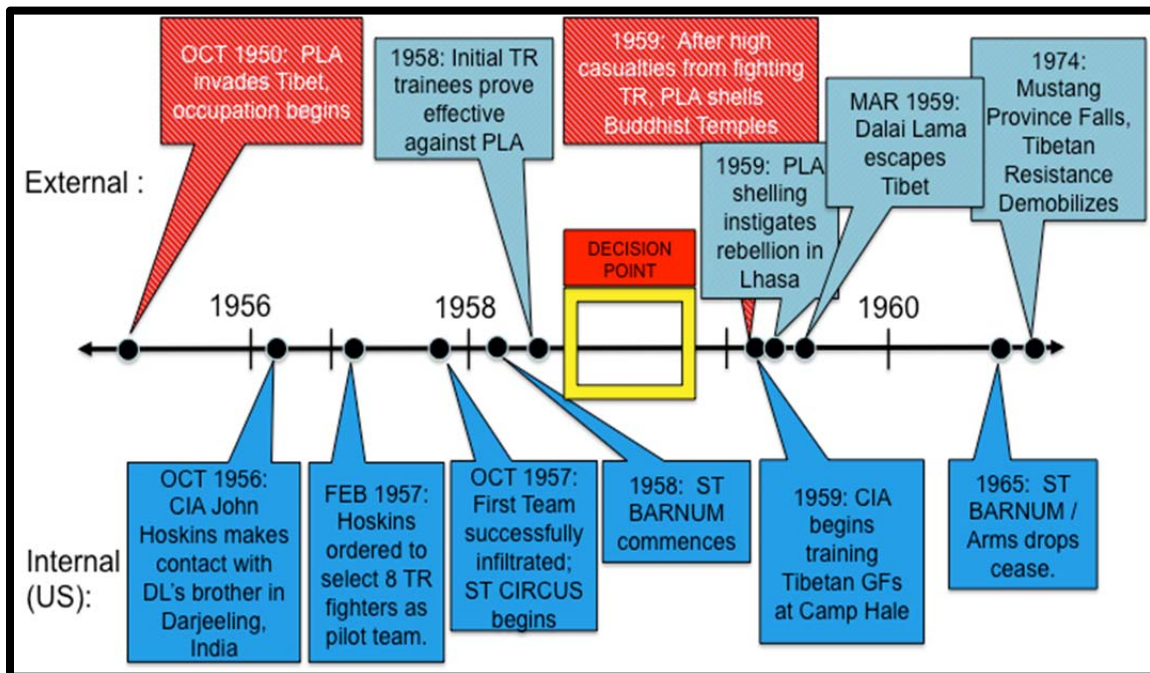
OCT 1950: PLA invades Tibet, occupation begins

1958: Initial TR trainees prove effective against PLA

1959: After high casualties from fighting TR, PLA shells Buddhist Temples

MAR 1959: Dalai Lama escapes Tibet

1974: Mustang Province Falls, Tibetan Resistance Demobilizes

External :

1959: PLA shelling instigates rebellion in Lhasa

DECISION POINT

1956

1958

1960

Internal (US):

OCT 1956: CIA John Hoskins makes contact with DL's brother in Darjeeling, India

FEB 1957: Hoskins ordered to select 8 TR fighters as pilot team.

OCT 1957: First Team successfully infiltrated; ST CIRCUS begins

1958: ST BARNUM commences

1959: CIA begins training Tibetan GFs at Camp Hale

1965: ST BARNUM / Arms drops cease.